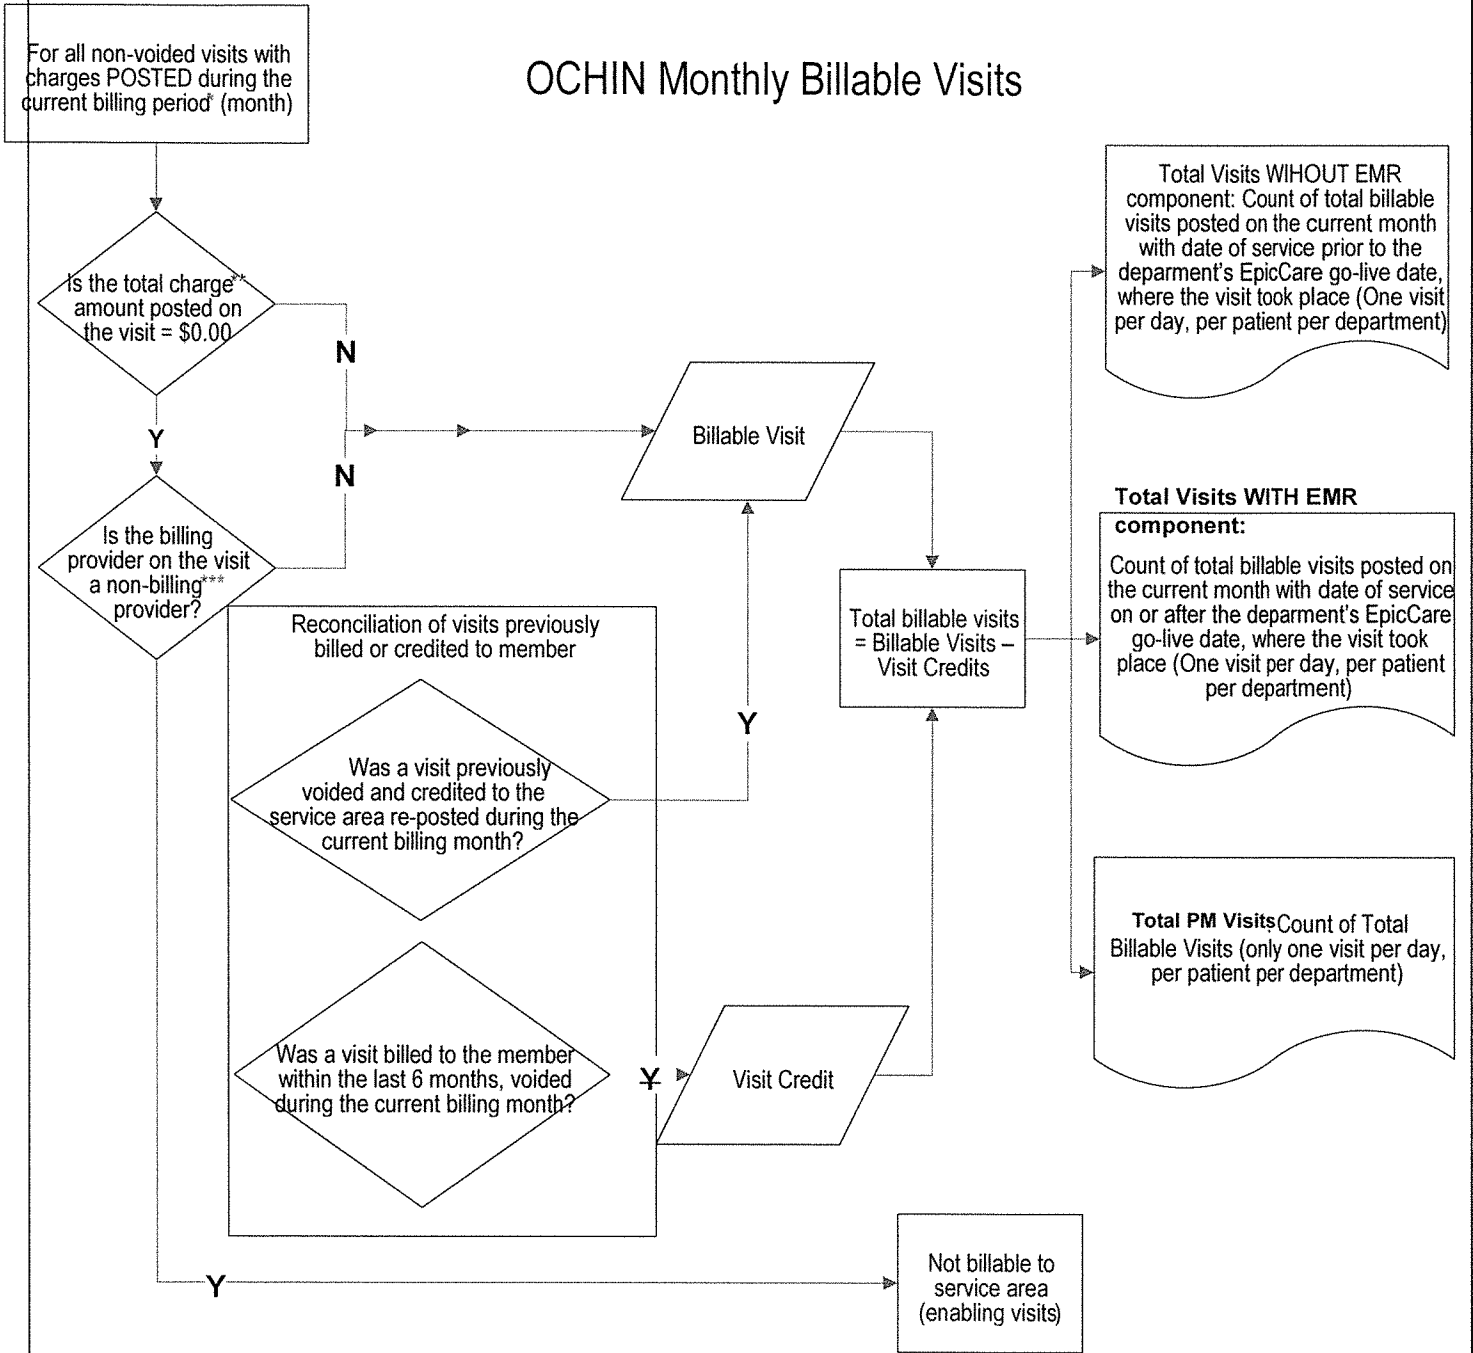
For all non-voided visits with charges POSTED during the current billing period* (month)

OCHIN Monthly Billable Visits

Is the total charge** amount posted on the visit = $0.00

N

Y

N

Is the billing provider on the visit a non-billing*** provider?

Billable Visit

Total Visits WIHOUT EMR component: Count of total billable visits posted on the current month with date of service prior to the deparment's EpicCare go-live date, where the visit took place (One visit per day, per patient per department)

Total Visits WITH EMR component:

Count of total billable visits posted on the current month with date of service on or after the deparment's EpicCare go-live date, where the visit took place (One visit per day, per patient per department)

Reconciliation of visits previously billed or credited to member

Total billable visits = Billable Visits – Visit Credits

Y

Was a visit previously voided and credited to the service area re-posted during the current billing month?

Total PM Visits Count of Total Billable Visits (only one visit per day, per patient per department)

Was a visit billed to the member within the last 6 months, voided during the current billing month?

Y

Visit Credit

Y

Not billable to service area (enabling visits)